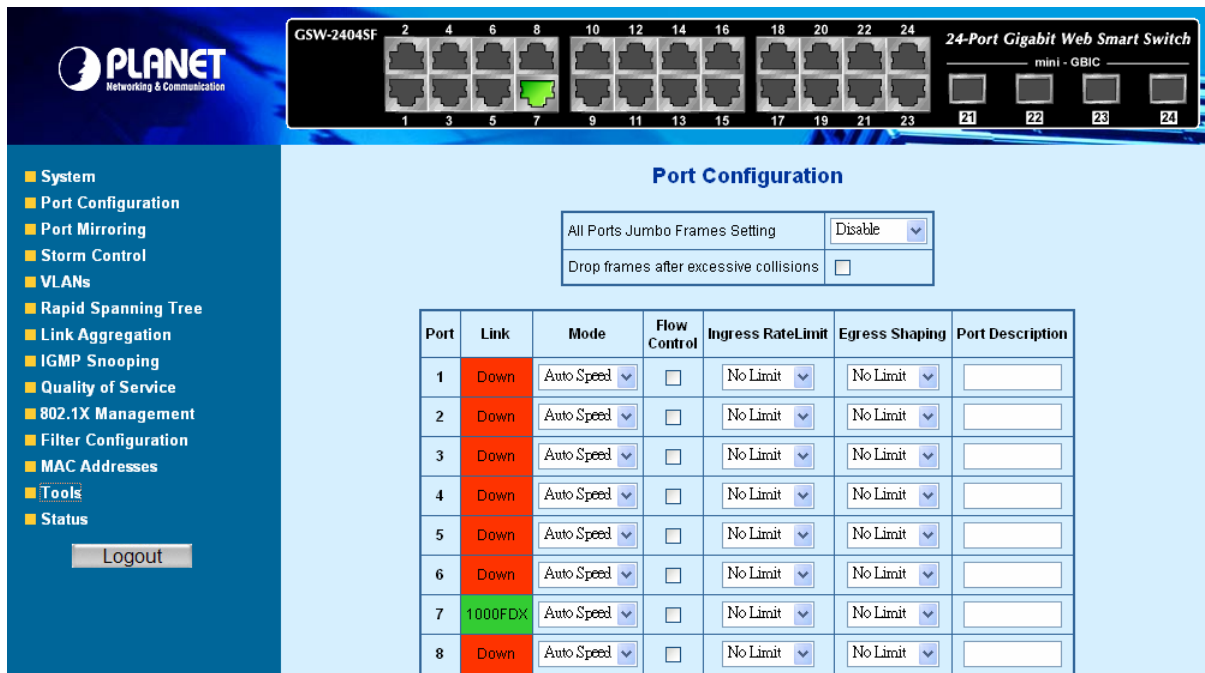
PLANET
Networking & Communication

GSW-2404SF
2 4 6 8 10 12 14 16 18 20 22 24
1 3 5 7 9 11 13 15 17 19 21 23
24-Port Gigabit Web Smart Switch
mini - GBIC
21 22 23 24

System
Port Configuration
Port Mirroring
Storm Control
VLANs
Rapid Spanning Tree
Link Aggregation
IGMP Snooping
Quality of Service
802.1X Management
Filter Configuration
MAC Addresses
Tools
Status

Logout

Port Configuration

| All Ports Jumbo Frames Setting | Disable |
|---|---|
| Drop frames after excessive collisions | |

| Port | Link | Mode | Flow Control | Ingress RateLimit | Egress Shaping | Port Description |
|---|---|---|---|---|---|---|
| 1 | Down | Auto Speed | | No Limit | No Limit | |
| 2 | Down | Auto Speed | | No Limit | No Limit | |
| 3 | Down | Auto Speed | | No Limit | No Limit | |
| 4 | Down | Auto Speed | | No Limit | No Limit | |
| 5 | Down | Auto Speed | | No Limit | No Limit | |
| 6 | Down | Auto Speed | | No Limit | No Limit | |
| 7 | 1000FDX | Auto Speed | | No Limit | No Limit | |
| 8 | Down | Auto Speed | | No Limit | No Limit | |